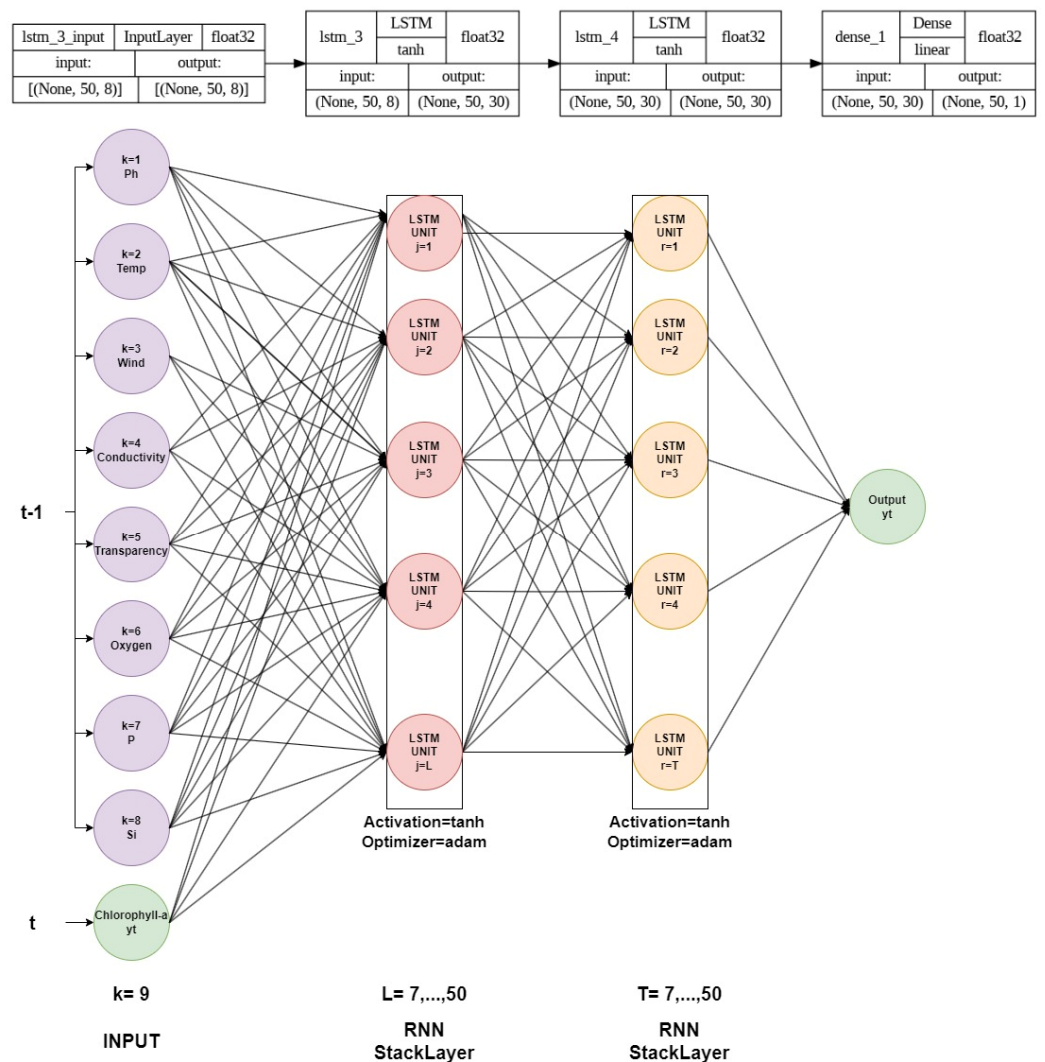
lstm_3_input | InputLayer | float32
input: | output:
[(None, 50, 8)] | [(None, 50, 8)]

lstm_3 | LSTM | tanh | float32
input: | output:
(None, 50, 8) | (None, 50, 30)

lstm_4 | LSTM | tanh | float32
input: | output:
(None, 50, 30) | (None, 50, 30)

dense_1 | Dense | linear | float32
input: | output:
(None, 50, 30) | (None, 50, 1)

k=1
Ph

k=2
Temp

k=3
Wind

k=4
Conductivity

k=5
Transparency

k=6
Oxygen

k=7
P

k=8
Si

Chlorophyll-a
yt

t-1

t

LSTM UNIT j=1

LSTM UNIT j=2

LSTM UNIT j=3

LSTM UNIT j=4

LSTM UNIT j=L

LSTM UNIT r=1

LSTM UNIT r=2

LSTM UNIT r=3

LSTM UNIT r=4

LSTM UNIT r=T

Output
yt

Activation=tanh
Optimizer=adam

Activation=tanh
Optimizer=adam

k= 9

INPUT

L= 7,...,50

RNN
StackLayer

T= 7,...,50

RNN
StackLayer